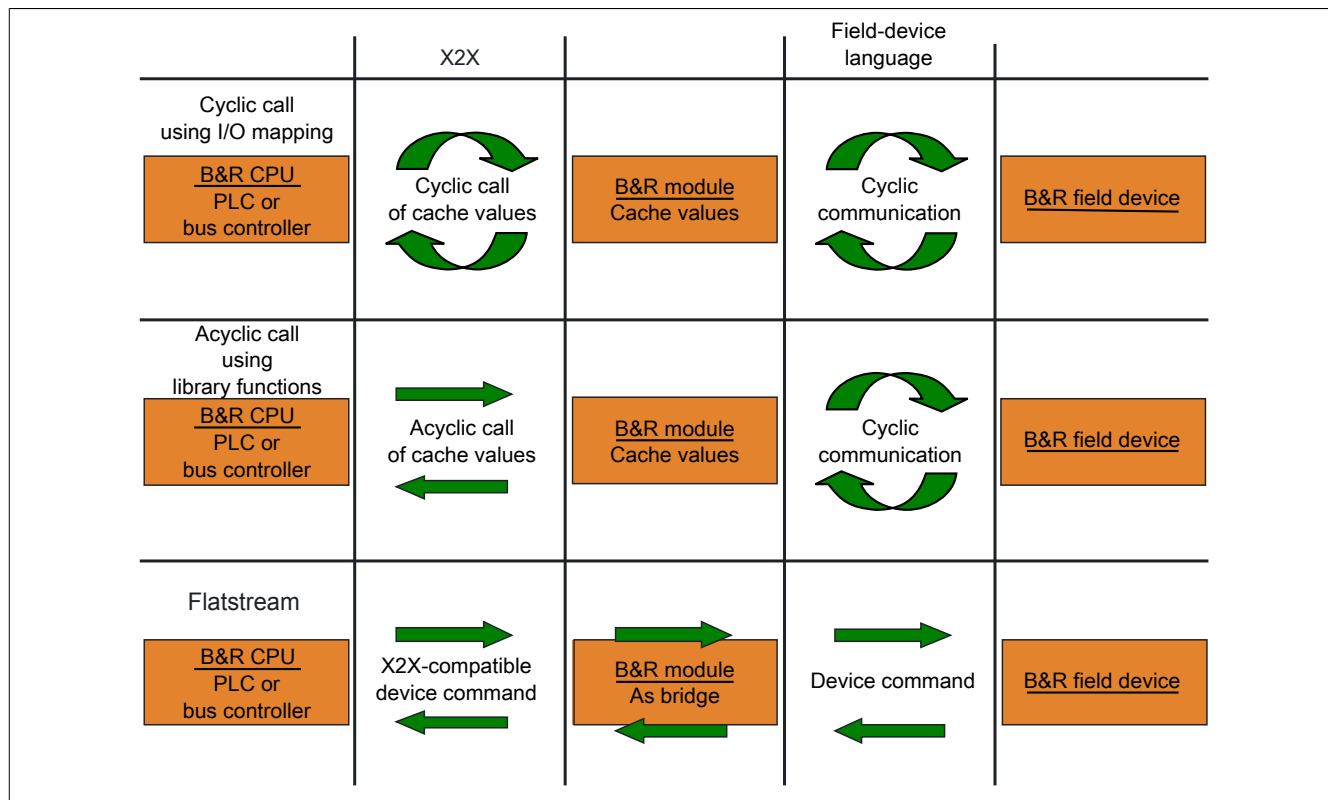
|  | X2X |  | Field-device language |  |
|---|---|---|---|---|
| Cyclic call using I/O mapping<br>B&R CPU<br>PLC or bus controller | Cyclic call of cache values | B&R module<br>Cache values | Cyclic communication | B&R field device |
| Acyclic call using library functions<br>B&R CPU<br>PLC or bus controller | Acyclic call of cache values | B&R module<br>Cache values | Cyclic communication | B&R field device |
| Flatstream<br>B&R CPU<br>PLC or bus controller | X2X-compatible device command | B&R module<br>As bridge | Device command | B&R field device |